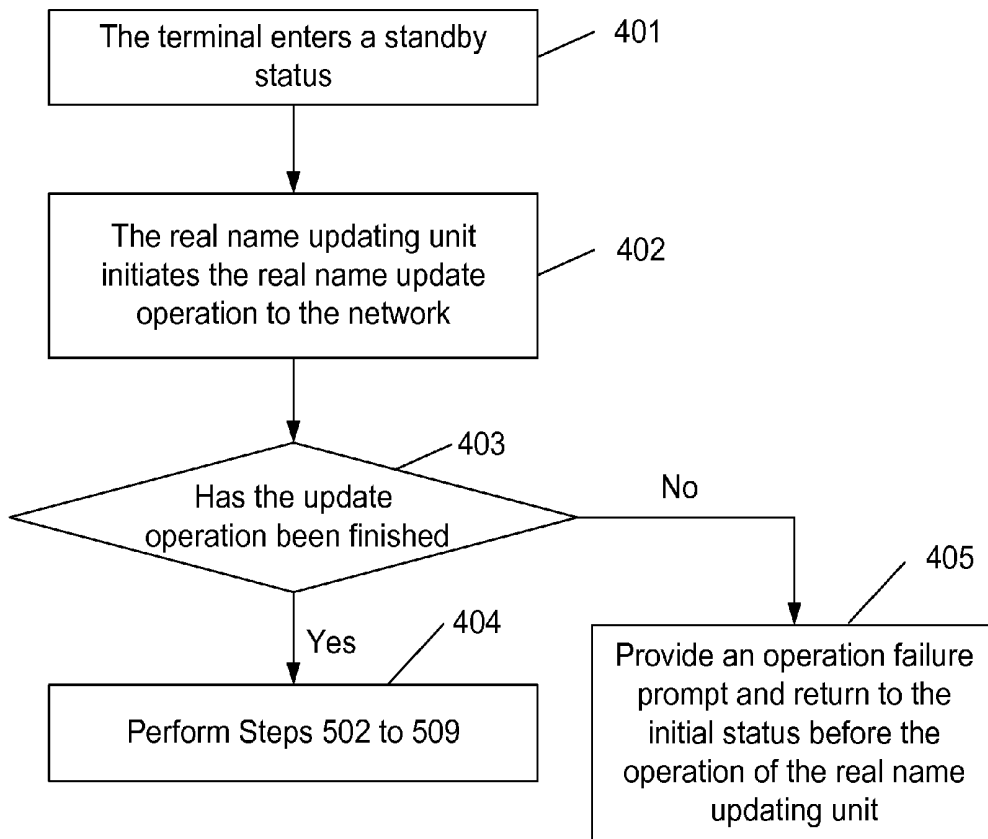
The terminal enters a standby status

401

The real name updating unit initiates the real name update operation to the network

402

403

Has the update operation been finished

No

405

Yes

404

Perform Steps 502 to 509

Provide an operation failure prompt and return to the initial status before the operation of the real name updating unit